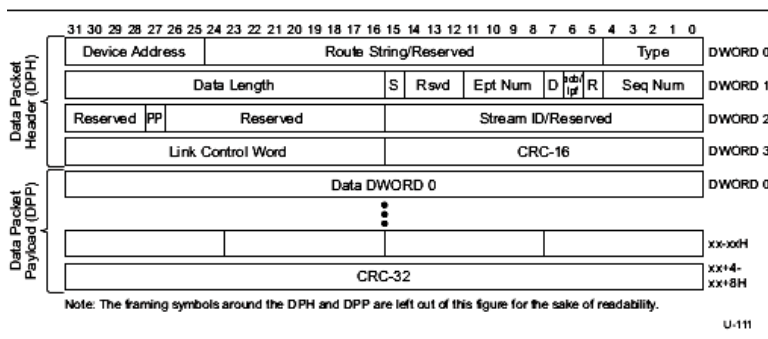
31 30 29 28 27 26 25 24 23 22 21 20 19 18 17 16 15 14 13 12 11 10 9 8 7 6 5 4 3 2 1 0

Data Packet Header (DPH)

| Device Address | Route String/Reserved | | | | | | Type | DWORD 0 |
|---|---|---|---|---|---|---|---|---|
| Data Length | S | Rsvd | Ept Num | D | eob/lpf | R | Seq Num | DWORD 1 |
| Reserved | PP | Reserved | Stream ID/Reserved | | | | | DWORD 2 |
| Link Control Word | CRC-16 | | | | | | | DWORD 3 |

Data Packet Payload (DPP)

| Data DWORD 0 | | | | DWORD 0 |
|---|---|---|---|---|
| ⋮ | | | | |
| | | | | xx-xxH |
| CRC-32 | | | | xx+4-xx+8H |

Note: The framing symbols around the DPH and DPP are left out of this figure for the sake of readability.

U-111